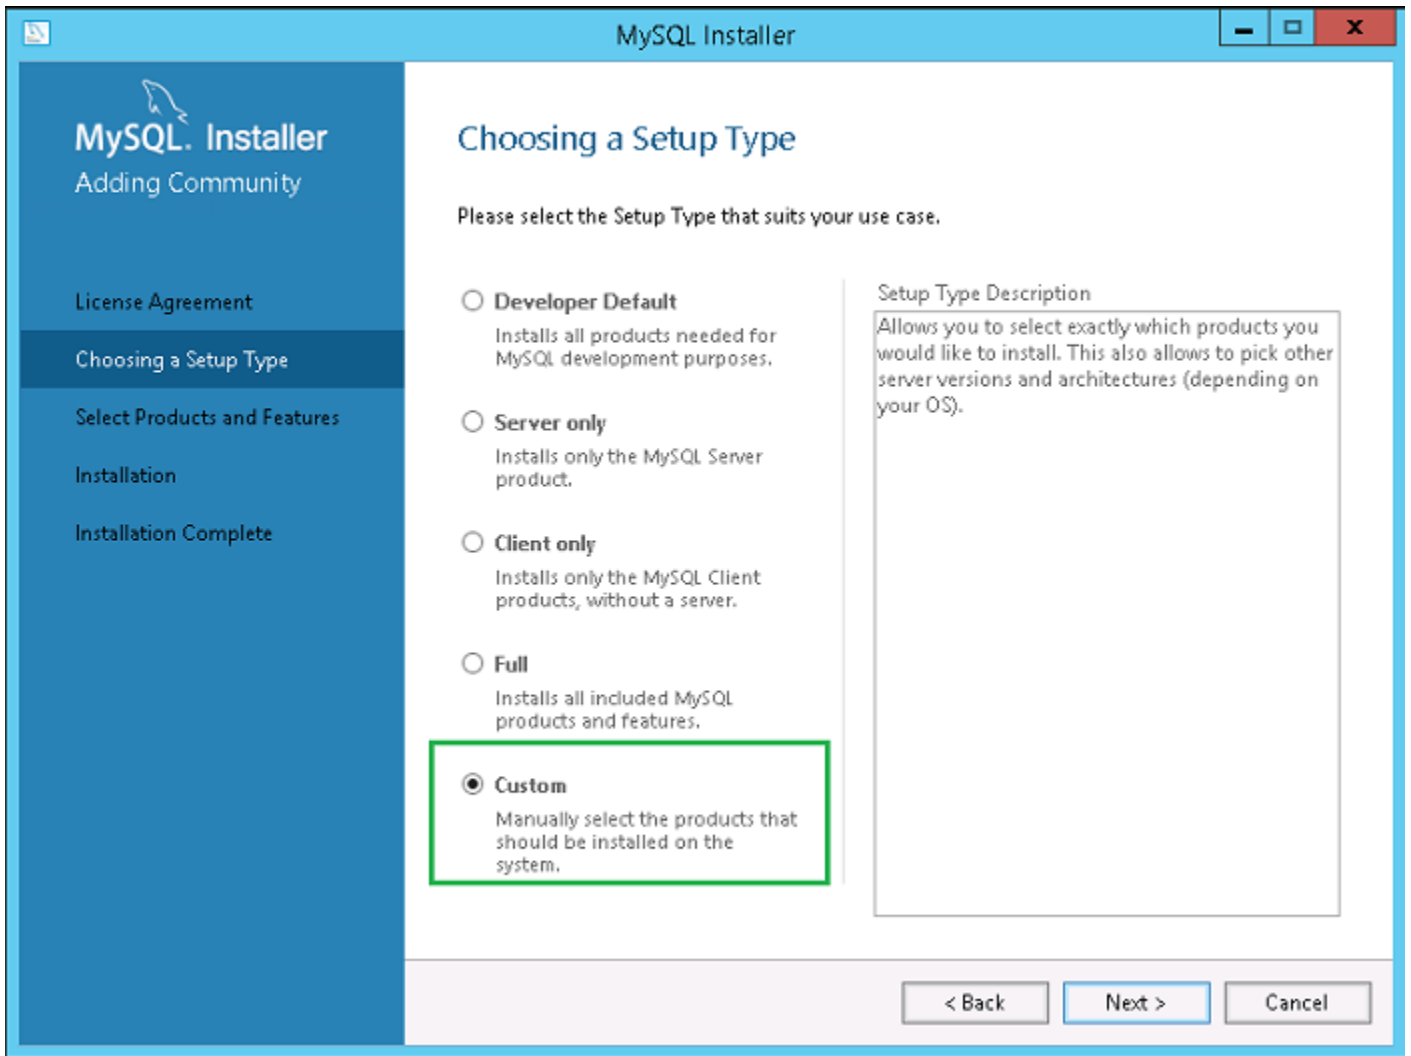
MySQL Installer

MySQL. Installer
Adding Community

License Agreement
Choosing a Setup Type
Select Products and Features
Installation
Installation Complete

Choosing a Setup Type

Please select the Setup Type that suits your use case.

Developer Default
Installs all products needed for MySQL development purposes.

Server only
Installs only the MySQL Server product.

Client only
Installs only the MySQL Client products, without a server.

Full
Installs all included MySQL products and features.

Custom
Manually select the products that should be installed on the system.

Setup Type Description
Allows you to select exactly which products you would like to install. This also allows to pick other server versions and architectures (depending on your OS).

< Back
Next >
Cancel